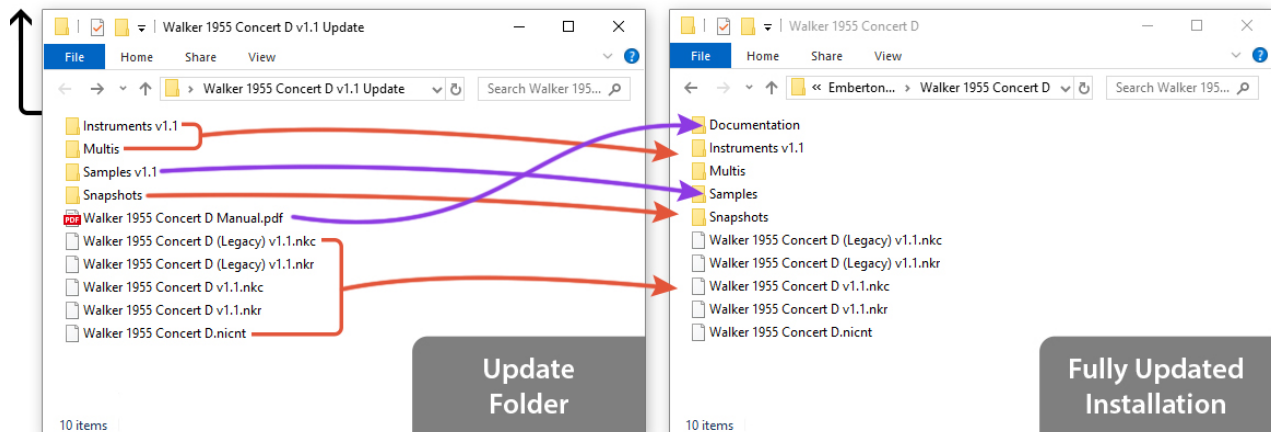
Walker 1955 Concert D v1.1 Update

File Home Share View

> Walker 1955 Concert D v1.1 Update

Search Walker 195...

Instruments v1.1
Multis
Samples v1.1
Snapshots
Walker 1955 Concert D Manual.pdf
Walker 1955 Concert D (Legacy) v1.1.nkc
Walker 1955 Concert D (Legacy) v1.1.nkr
Walker 1955 Concert D v1.1.nkc
Walker 1955 Concert D v1.1.nkr
Walker 1955 Concert D.nicnt

10 items

Update Folder

Walker 1955 Concert D

File Home Share View

« Emberton... > Walker 1955 Concert D

Search Walker 195...

Documentation
Instruments v1.1
Multis
Samples
Snapshots
Walker 1955 Concert D (Legacy) v1.1.nkc
Walker 1955 Concert D (Legacy) v1.1.nkr
Walker 1955 Concert D v1.1.nkc
Walker 1955 Concert D v1.1.nkr
Walker 1955 Concert D.nicnt

10 items

Fully Updated Installation